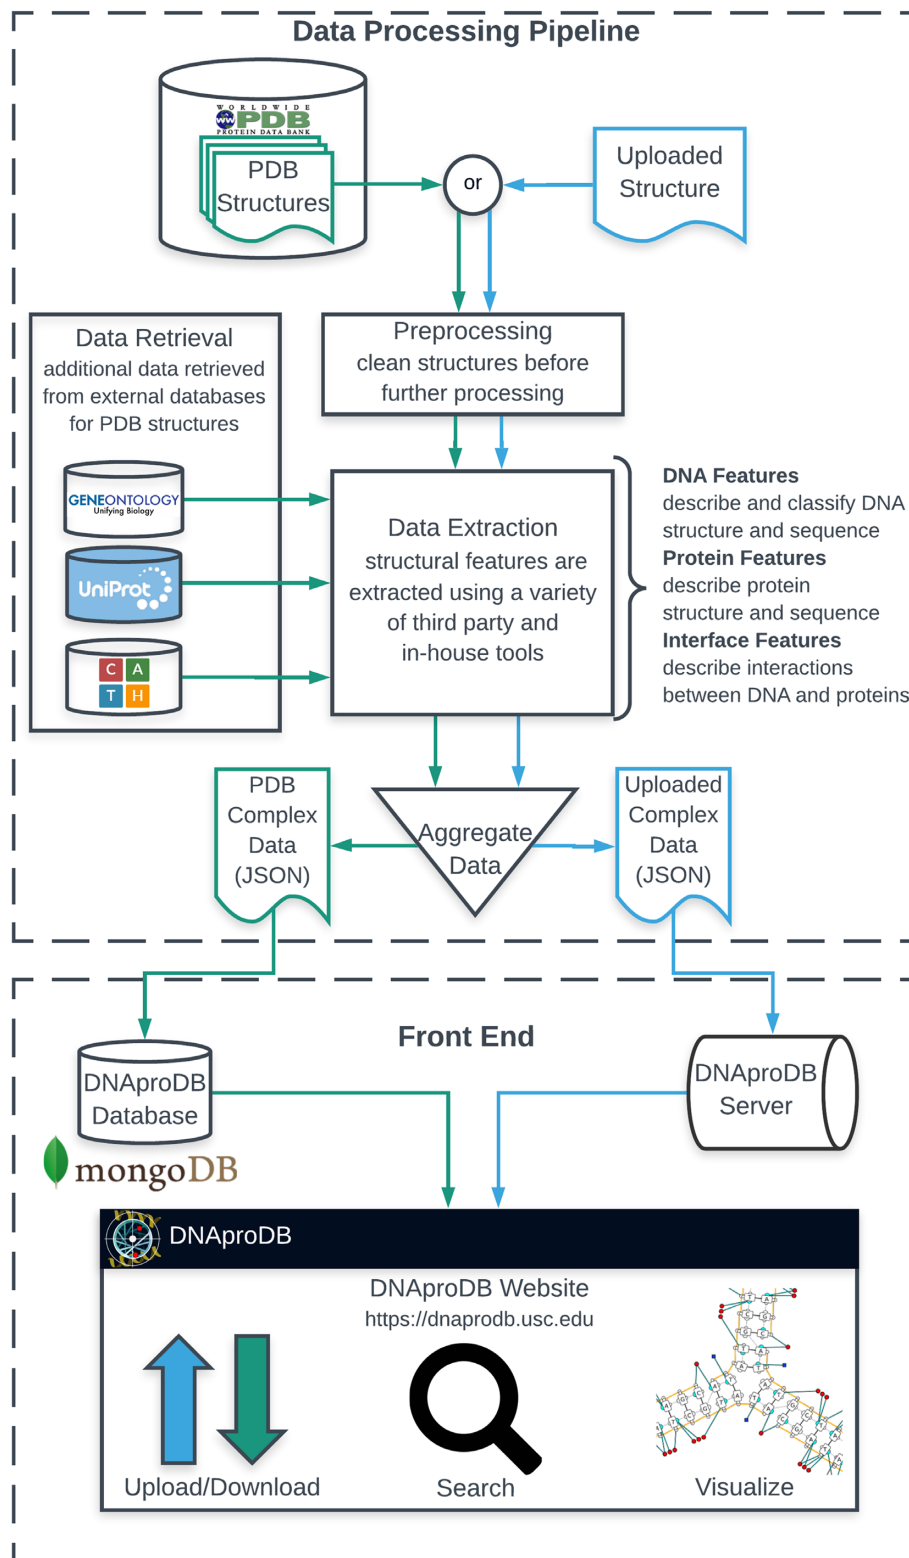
Data Processing Pipeline

WORLDWIDE PDB PROTEIN DATA BANK

PDB Structures

or

Uploaded Structure

Data Retrieval
additional data retrieved from external databases for PDB structures

GENEONTOLOGY Unifying Biology

UniProt

C A T H

Preprocessing
clean structures before further processing

Data Extraction
structural features are extracted using a variety of third party and in-house tools

DNA Features
describe and classify DNA structure and sequence
Protein Features
describe protein structure and sequence
Interface Features
describe interactions between DNA and proteins

PDB Complex Data (JSON)

Aggregate Data

Uploaded Complex Data (JSON)

Front End

DNAproDB Database

mongoDB

DNAproDB Server

DNAproDB

DNAproDB Website
https://dnaprodb.usc.edu

Upload/Download

Search

Visualize